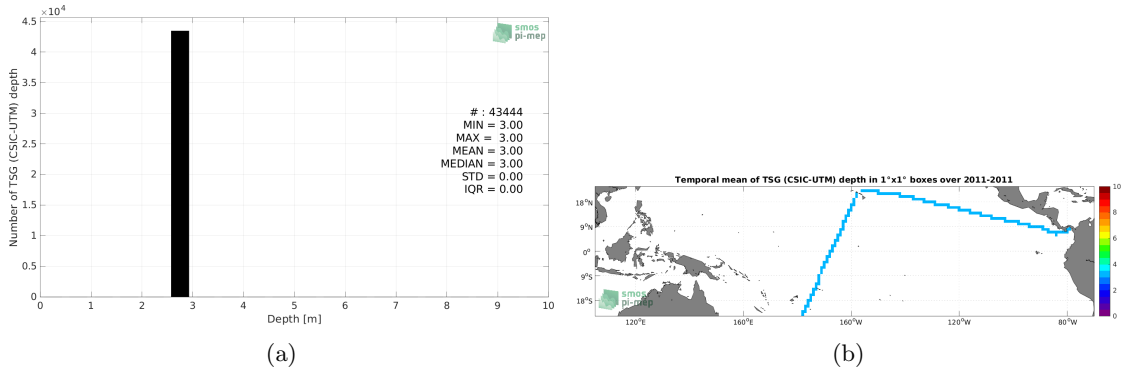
$\times10^4$
4.5
4
3.5
3
2.5
2
1.5
1
0.5
0
Number of TSG (CSIC-UTM) depth
smos
pi-mep
# : 43444
MIN = 3.00
MAX = 3.00
MEAN = 3.00
MEDIAN = 3.00
STD = 0.00
IQR = 0.00
0 1 2 3 4 5 6 7 8 9 10
Depth [m]

(a)

Temporal mean of TSG (CSIC-UTM) depth in 1°x1° boxes over 2011-2011
18°N
9°N
0°
9°S
18°S
120°E 160°E 160°W 120°W 80°W
smos
pi-mep
10
8
6
4
2
0

(b)